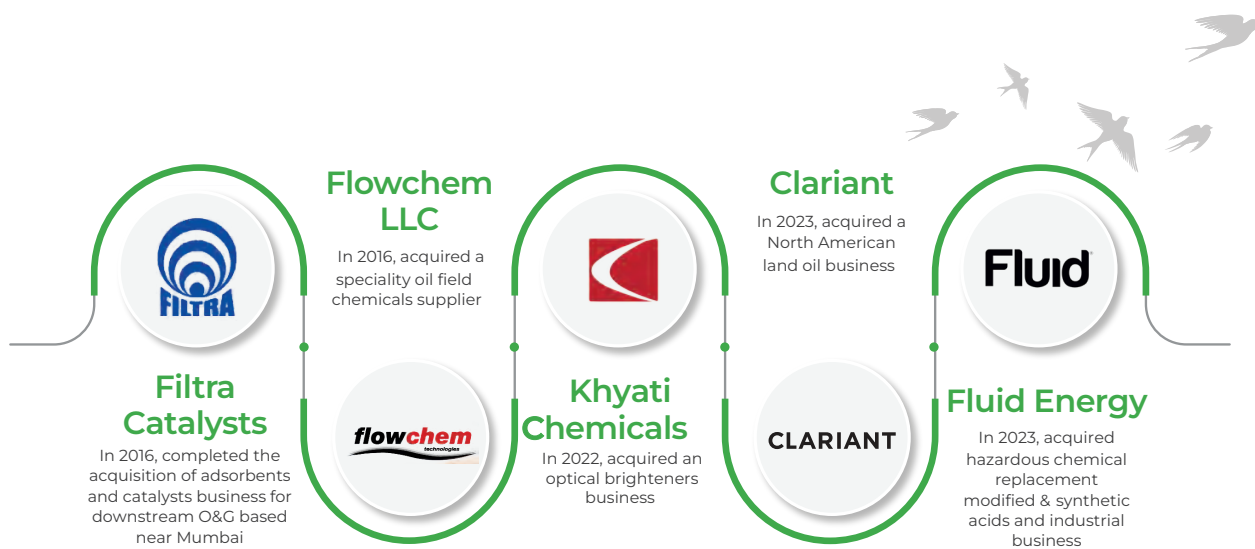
FILTRA

Filtra Catalysts

In 2016, completed the acquisition of adsorbents and catalysts business for downstream O&G based near Mumbai

Flowchem LLC

In 2016, acquired a speciality oil field chemicals supplier

flowchem technologies

Khyati Chemicals

In 2022, acquired an optical brighteners business

Clariant

In 2023, acquired a North American land oil business

CLARIANT

Fluid

Fluid Energy

In 2023, acquired hazardous chemical replacement modified & synthetic acids and industrial business